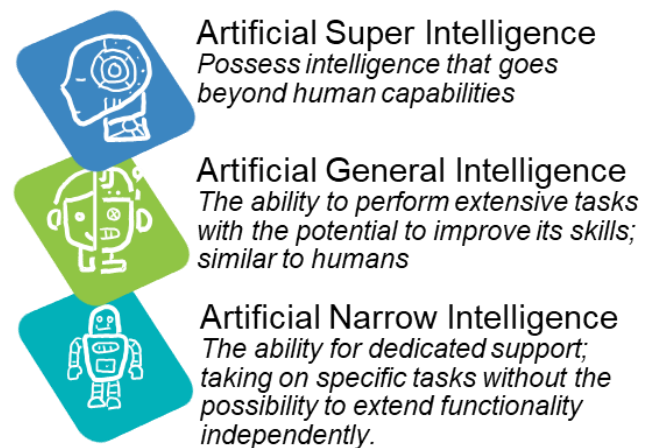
Artificial Super Intelligence
Possess intelligence that goes beyond human capabilities

Artificial General Intelligence
The ability to perform extensive tasks with the potential to improve its skills; similar to humans

Artificial Narrow Intelligence
The ability for dedicated support; taking on specific tasks without the possibility to extend functionality independently.